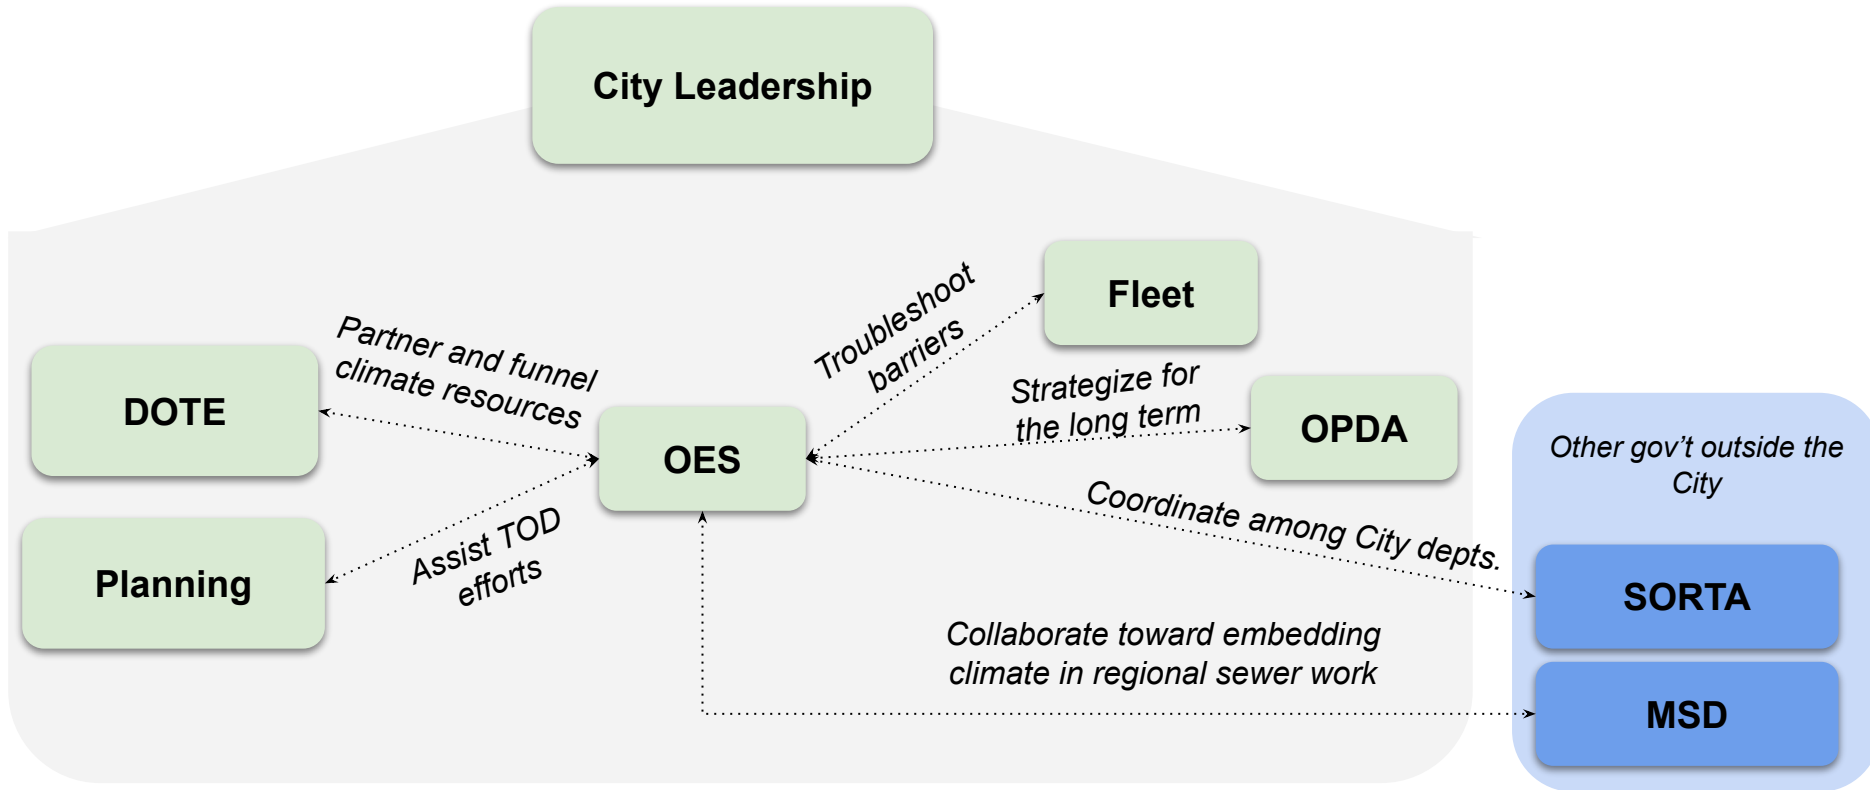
City Leadership

DOTE

Partner and funnel climate resources

OES

Troubleshoot barriers

Fleet

Strategize for the long term

OPDA

Planning

Assist TOD efforts

Coordinate among City depts.

Other gov't outside the City

SORTA

Collaborate toward embedding climate in regional sewer work

MSD